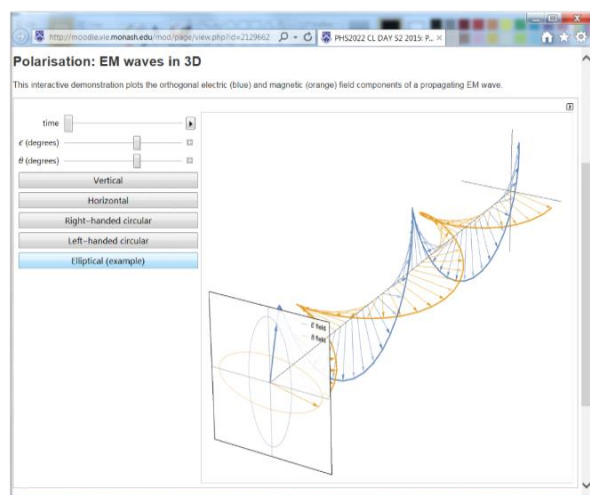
http://moodleavle.monash.edu/mod/page/view.php?id=2129662
PHS2022 CL DAY S2 2015: P... ×

Polarisation: EM waves in 3D

This interactive demonstration plots the orthogonal electric (blue) and magnetic (orange) field components of a propagating EM wave.

time

$\epsilon$ (degrees)

$\theta$ (degrees)

Vertical

Horizontal

Right–handed circular

Left–handed circular

Elliptical (example)

E field

B field